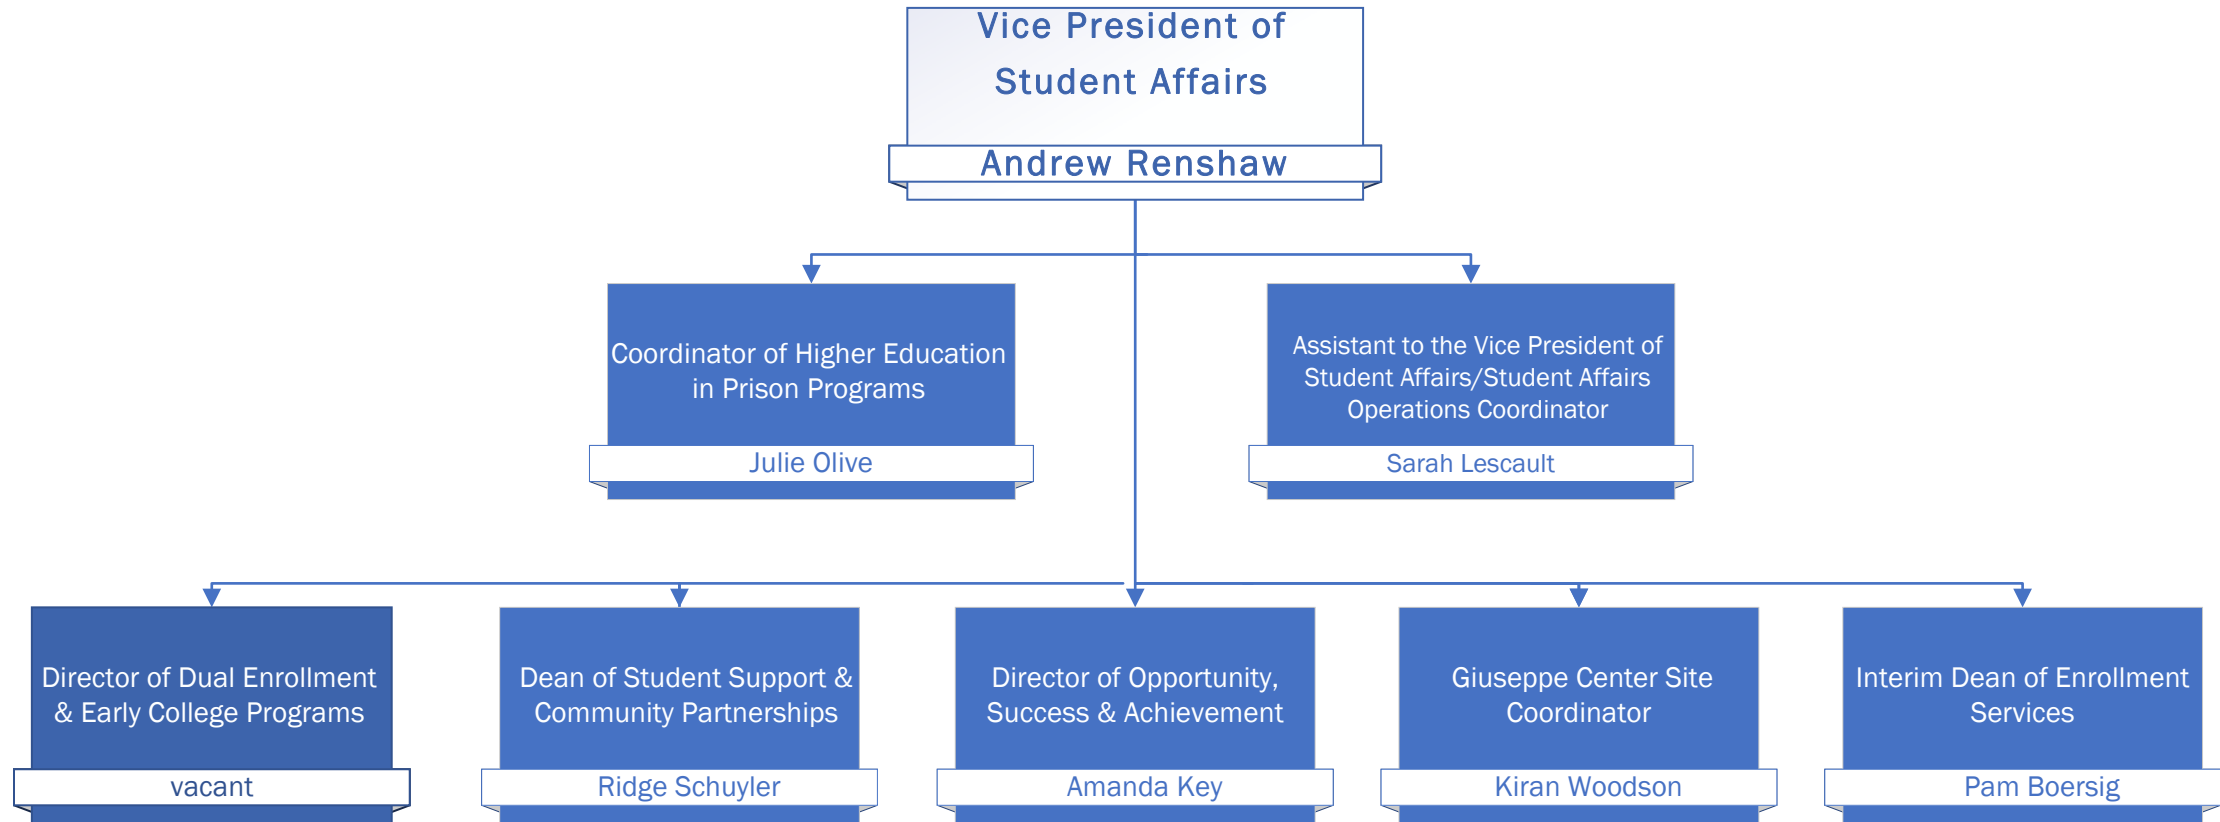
Vice President of Student Affairs

Andrew Renshaw

Coordinator of Higher Education in Prison Programs

Julie Olive

Assistant to the Vice President of Student Affairs/Student Affairs Operations Coordinator

Sarah Lescault

Director of Dual Enrollment & Early College Programs

vacant

Dean of Student Support & Community Partnerships

Ridge Schuyler

Director of Opportunity, Success & Achievement

Amanda Key

Giuseppe Center Site Coordinator

Kiran Woodson

Interim Dean of Enrollment Services

Pam Boersig